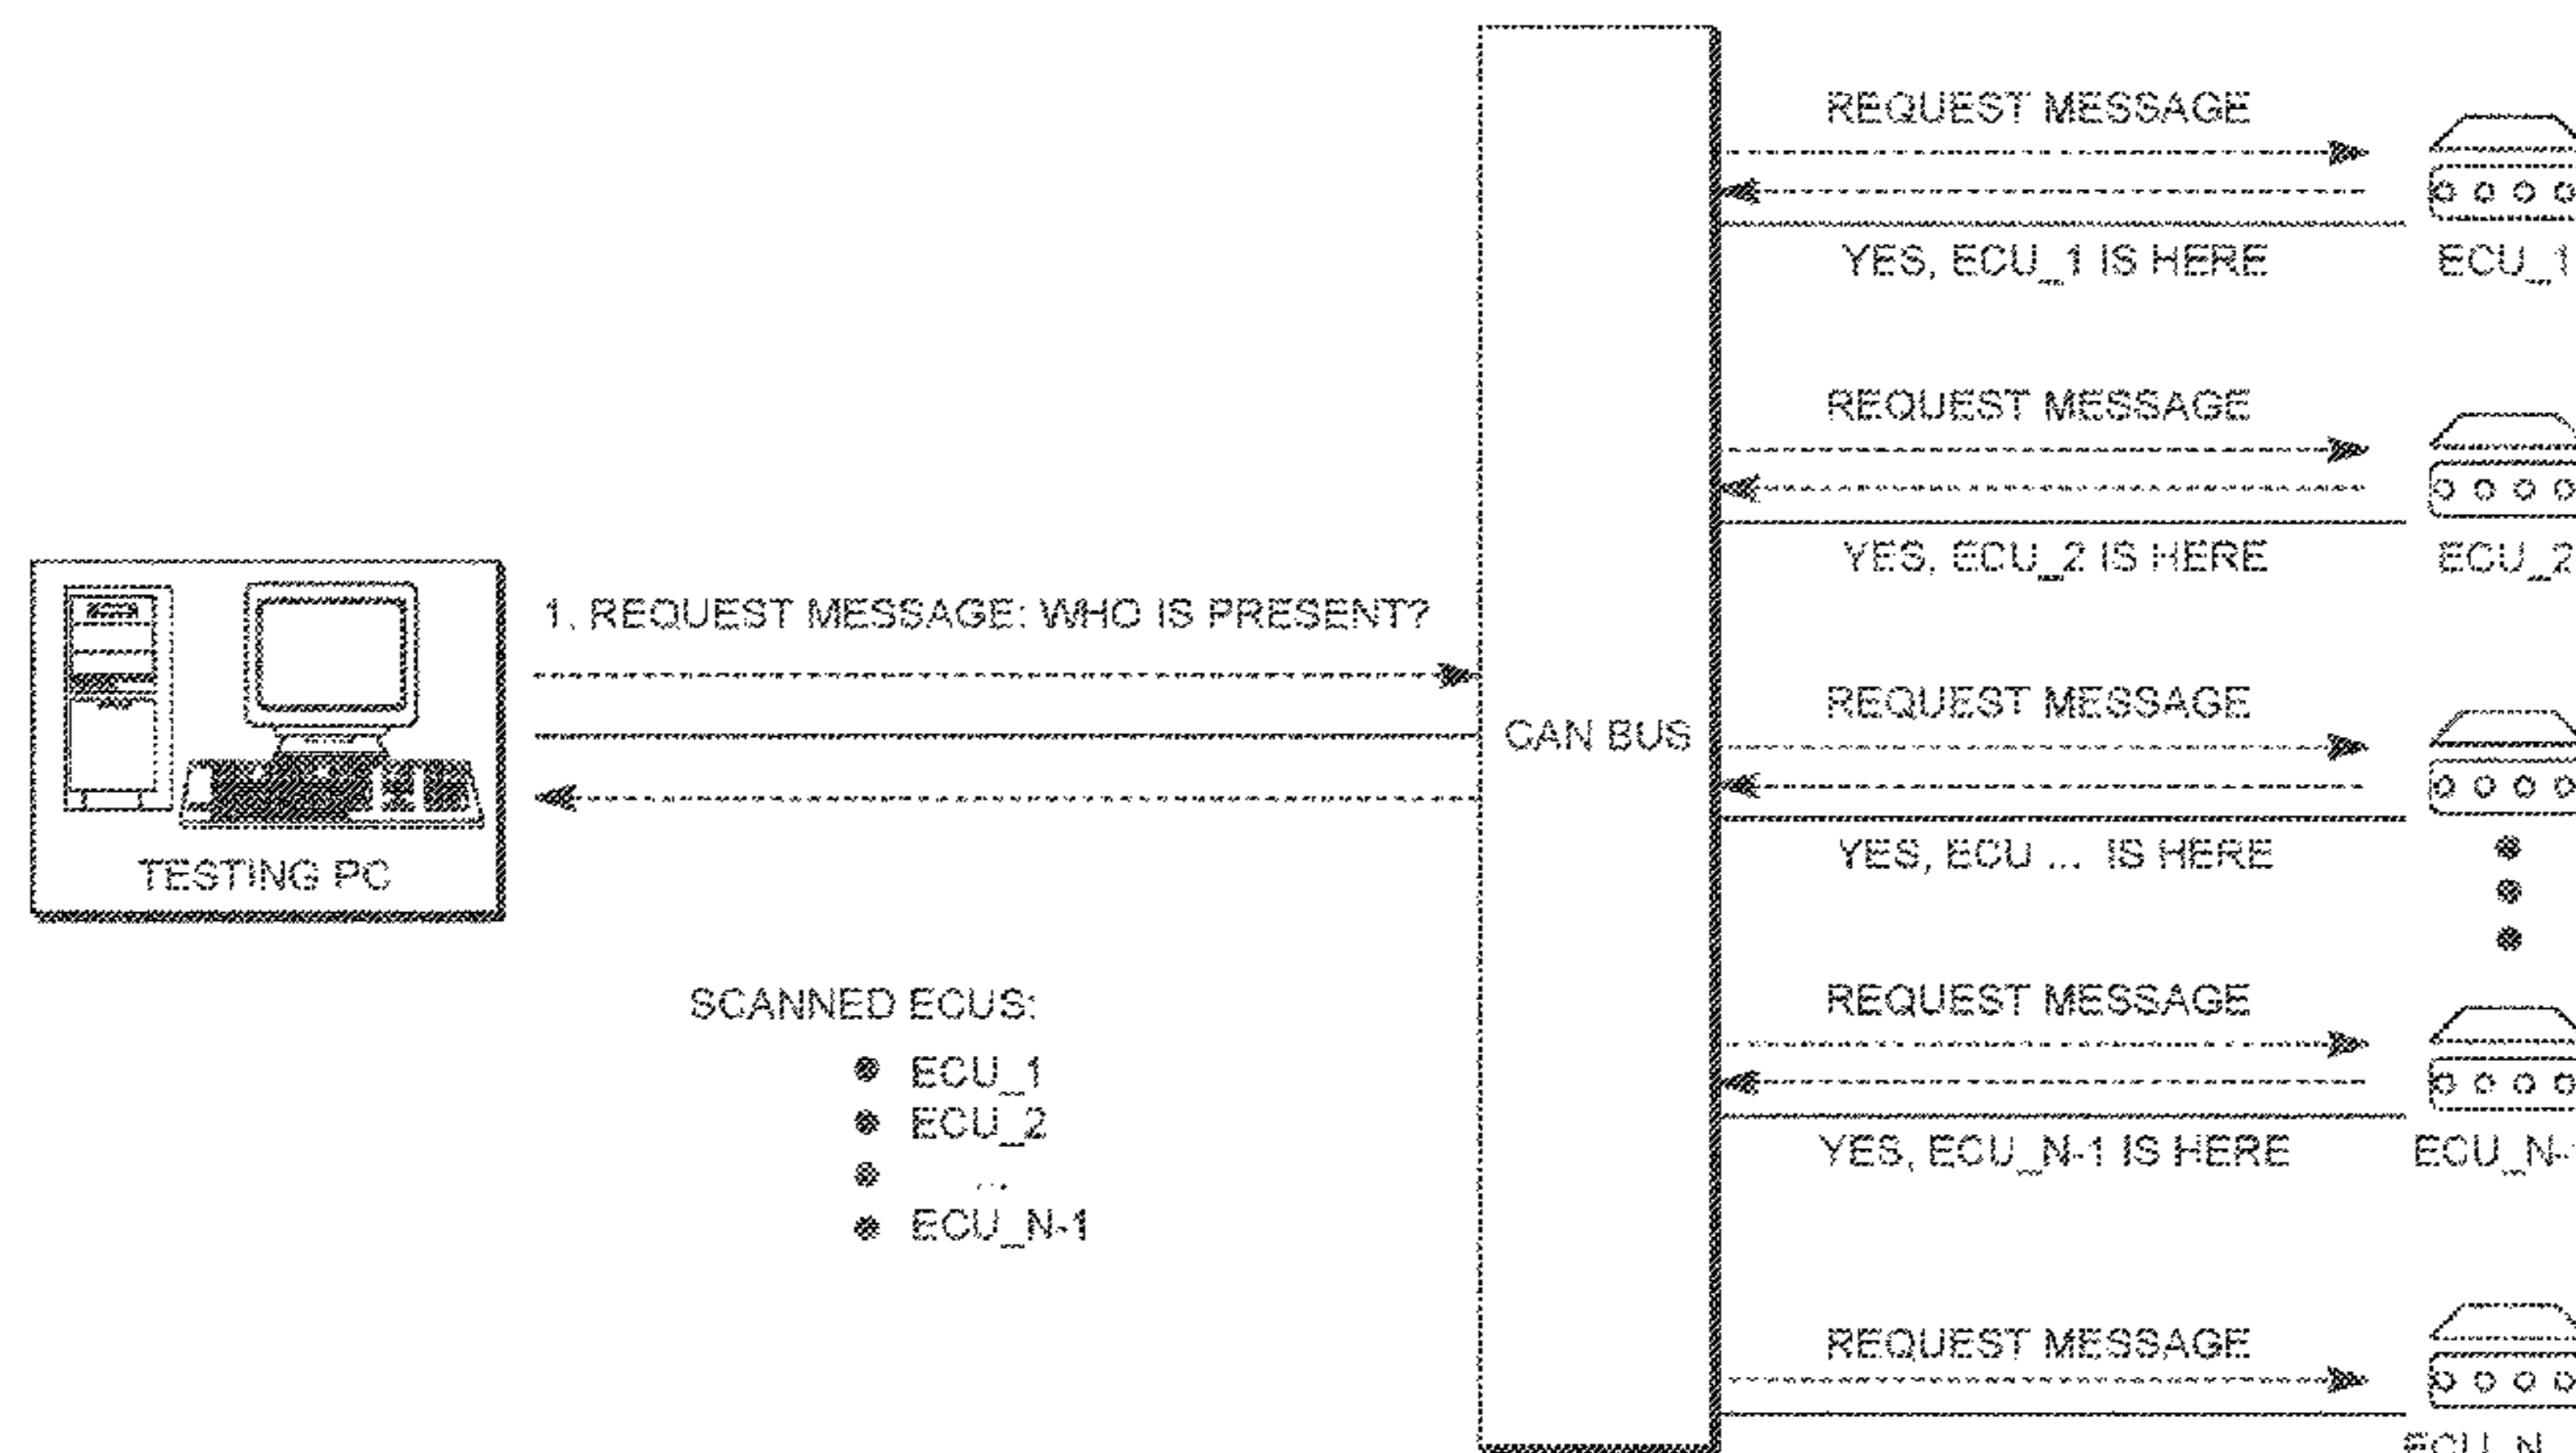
TESTING PC

1. REQUEST MESSAGE: WHO IS PRESENT?

SCANNED ECUS:

- ECU_1
- ECU_2
- ...
- ECU_N-1

CAN BUS

REQUEST MESSAGE

YES, ECU_1 IS HERE

ECU_1

REQUEST MESSAGE

YES, ECU_2 IS HERE

ECU_2

REQUEST MESSAGE

YES, ECU ... IS HERE

REQUEST MESSAGE

YES, ECU_N-1 IS HERE

ECU_N-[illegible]

REQUEST MESSAGE

ECU_N